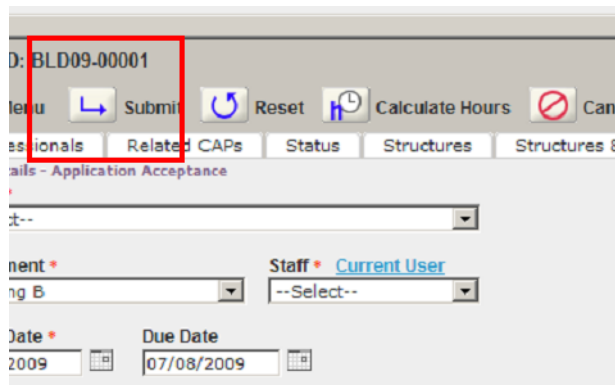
D: BLD09-00001

enu Submit Reset Calculate Hours Can

essionals | Related CAPs | Status | Structures | Structures 8

ails - Application Acceptance

*

ct--

ment * Staff * Current User

ng B --Select--

Date * Due Date

2009 07/08/2009